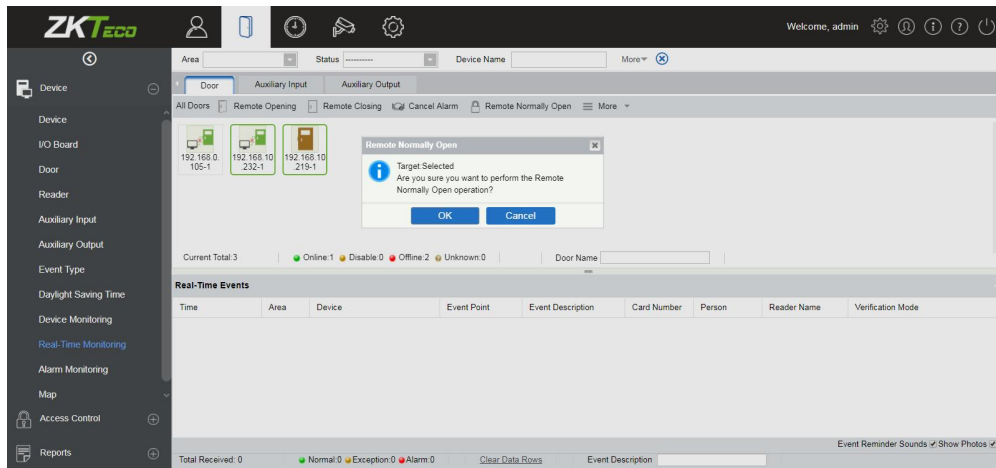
ZKTeco

Welcome, admin

Device

Device
I/O Board
Door
Reader
Auxiliary Input
Auxiliary Output
Event Type
Daylight Saving Time
Device Monitoring
Real-Time Monitoring
Alarm Monitoring
Map

Access Control

Reports

Area Status ---------- Device Name More

Door Auxiliary Input Auxiliary Output

All Doors Remote Opening Remote Closing Cancel Alarm Remote Normally Open More

192.168.0.105-1
192.168.10.232-1
192.168.10.219-1

Remote Normally Open
Target:Selected
Are you sure you want to perform the Remote Normally Open operation?
OK Cancel

Current Total:3 Online:1 Disable:0 Offline:2 Unknown:0 Door Name

Real-Time Events

| Time | Area | Device | Event Point | Event Description | Card Number | Person | Reader Name | Verification Mode |
|---|---|---|---|---|---|---|---|---|

Event Reminder Sounds Show Photos

Total Received: 0 Normal:0 Exception:0 Alarm:0 Clear Data Rows Event Description